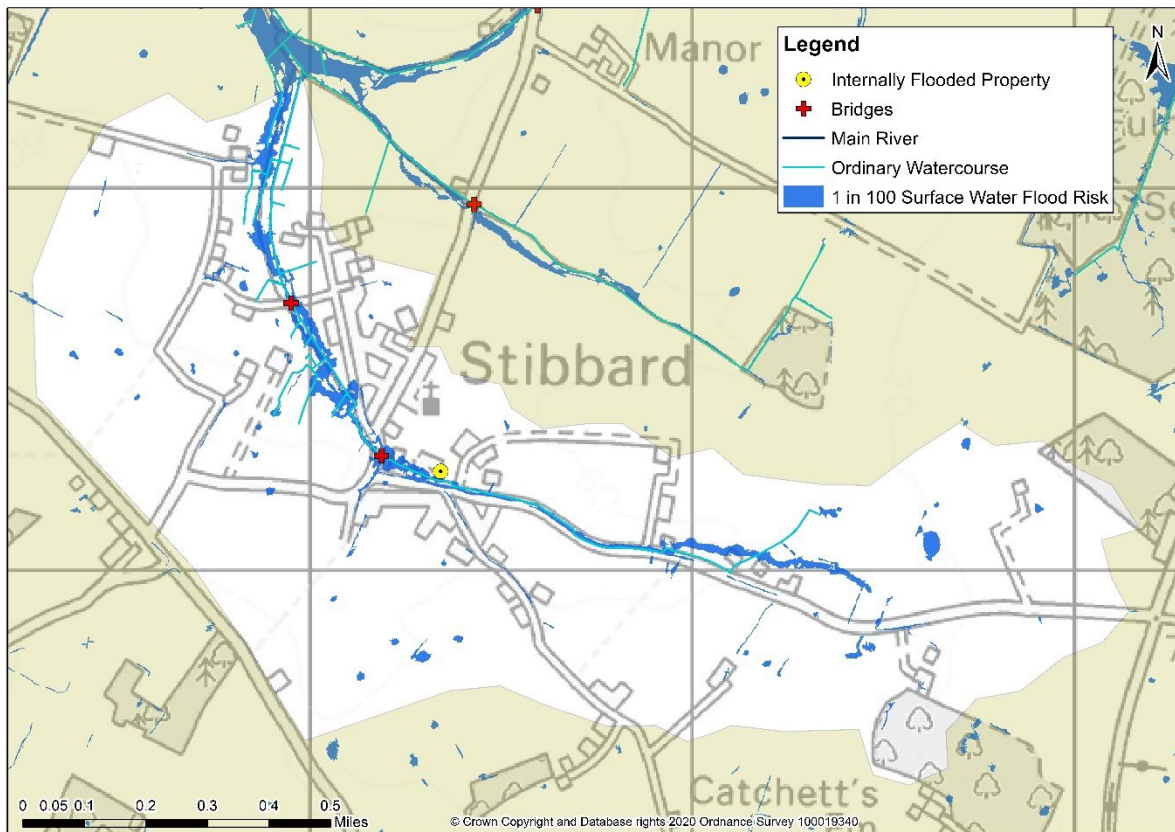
Manor

Legend
Internally Flooded Property
Bridges
Main River
Ordinary Watercourse
1 in 100 Surface Water Flood Risk

N

Stibbard

Catchett's

0 0.05 0.1 0.2 0.3 0.4 0.5
Miles

© Crown Copyright and Database rights 2020 Ordnance Survey 100019340